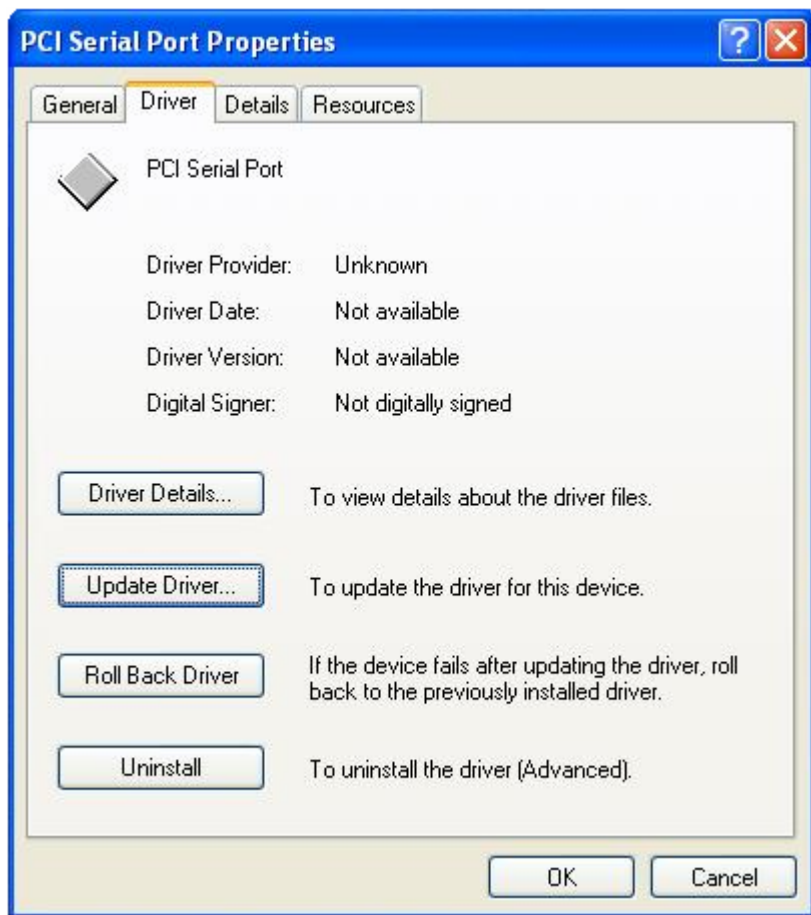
PCI Serial Port Properties

General Driver Details Resources

PCI Serial Port

Driver Provider: Unknown

Driver Date: Not available

Driver Version: Not available

Digital Signer: Not digitally signed

Driver Details... To view details about the driver files.

Update Driver... To update the driver for this device.

Roll Back Driver If the device fails after updating the driver, roll back to the previously installed driver.

Uninstall To uninstall the driver (Advanced).

OK Cancel